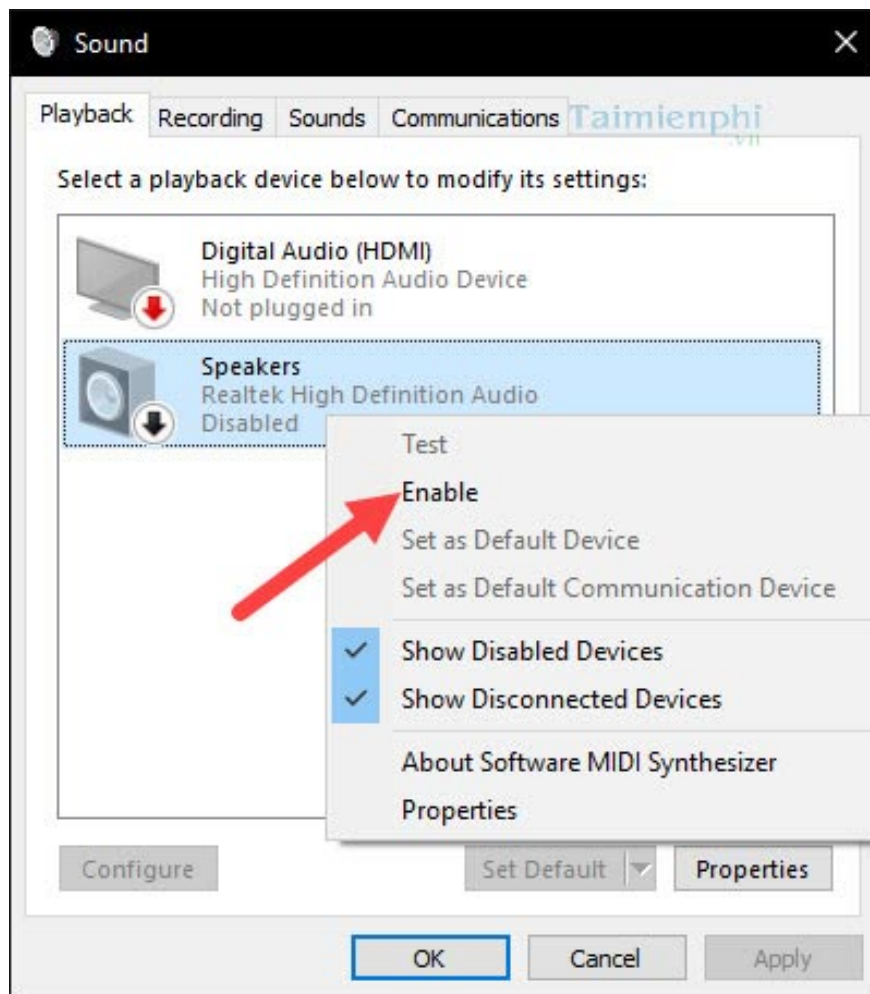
Sound

Playback Recording Sounds Communications Taimienphi .vn

Select a playback device below to modify its settings:

Digital Audio (HDMI)
High Definition Audio Device
Not plugged in

Speakers
Realtek High Definition Audio
Disabled

Test
Enable
Set as Default Device
Set as Default Communication Device
Show Disabled Devices
Show Disconnected Devices
About Software MIDI Synthesizer
Properties

Configure
Set Default
Properties

OK
Cancel
Apply